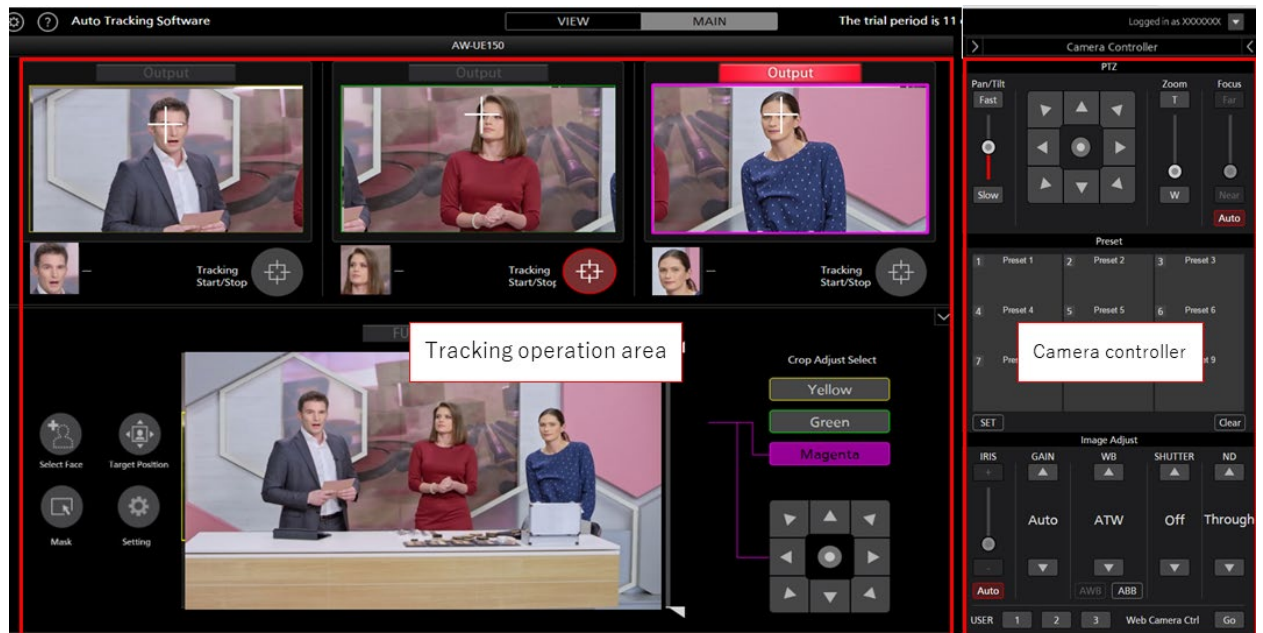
Auto Tracking Software

VIEW MAIN

The trial period is 11 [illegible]

Logged in as XXXXXXX

AW-UE150

Camera Controller

Output Output Output

Tracking Start/Stop

Tracking Start/Stop

Tracking Start/Stop

FU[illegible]

Tracking operation area

Crop Adjust Select

Yellow

Green

Magenta

Select Face

Target Position

Mask

Setting

PTZ

Pan/Tilt

Fast

Slow

Zoom

T

W

Focus

Far

Near

Auto

Preset

1 Preset 1

2 Preset 2

3 Preset 3

4 Preset 4

5 Preset 5

6 Preset 6

7 Pre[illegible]

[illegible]t 9

Camera controller

SET

Clear

Image Adjust

IRIS

+

-

Auto

GAIN

Auto

WB

ATW

AWB

ABB

SHUTTER

Off

ND

Through

USER 1 2 3 Web Camera Ctrl Go